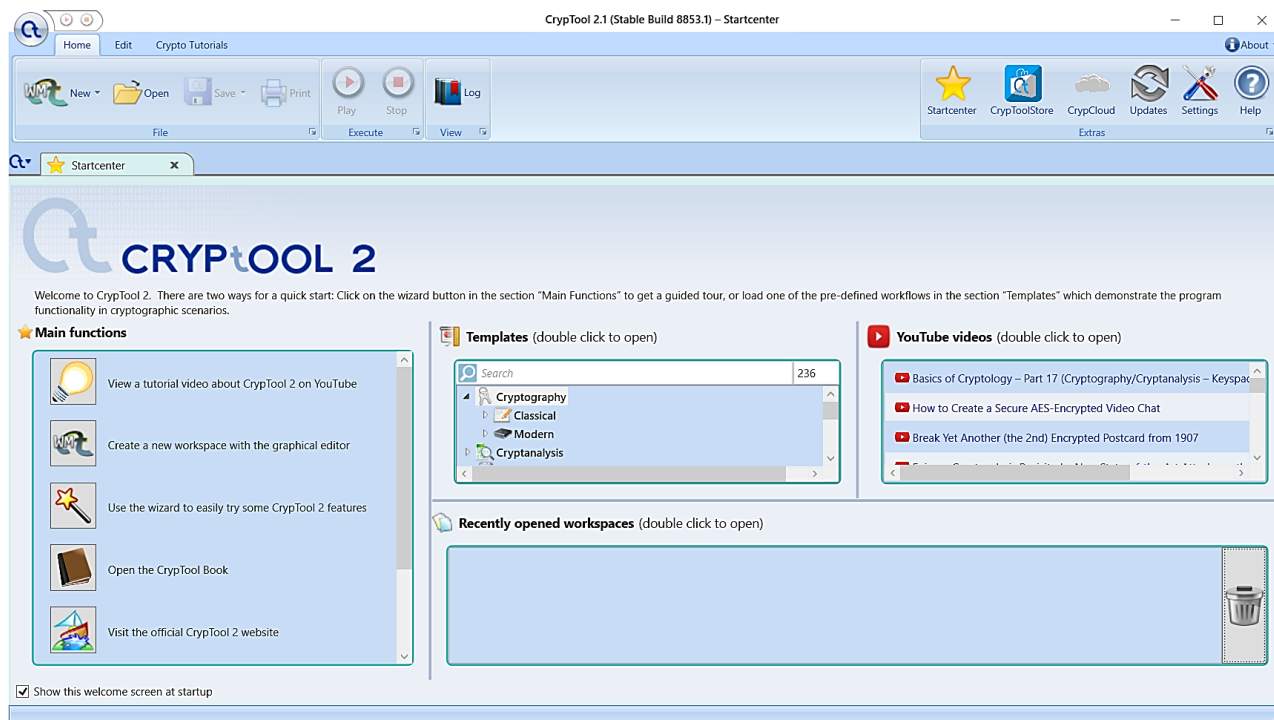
CrypTool 2.1 (Stable Build 8853.1) – Startcenter

Home Edit Crypto Tutorials

About

New Open Save Print
File

Play Stop
Execute

Log
View

Startcenter CrypToolStore CrypCloud Updates Settings Help
Extras

Startcenter

CRYPtOOL 2

Welcome to CrypTool 2. There are two ways for a quick start: Click on the wizard button in the section "Main Functions" to get a guided tour, or load one of the pre-defined workflows in the section "Templates" which demonstrate the program functionality in cryptographic scenarios.

Main functions

View a tutorial video about CrypTool 2 on YouTube

Create a new workspace with the graphical editor

Use the wizard to easily try some CrypTool 2 features

Open the CrypTool Book

Visit the official CrypTool 2 website

Templates (double click to open)

Search 236

Cryptography
Classical
Modern
Cryptanalysis

YouTube videos (double click to open)

Basics of Cryptology – Part 17 (Cryptography/Cryptanalysis – Keyspac

How to Create a Secure AES-Encrypted Video Chat

Break Yet Another (the 2nd) Encrypted Postcard from 1907

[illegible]

Recently opened workspaces (double click to open)

Show this welcome screen at startup